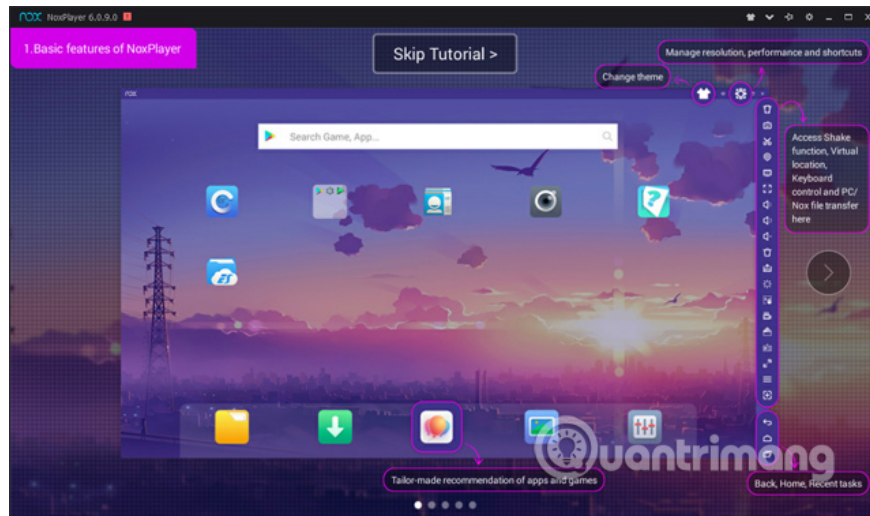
nox NoxPlayer 6.0.9.0

1.Basic features of NoxPlayer

Skip Tutorial >

Manage resolution, performance and shortcuts

Change theme

nox

Search Game, App...

Access Shake function, Virtual location, Keyboard control and PC/ Nox file transfer here

Tailor-made recommendation of apps and games

Back, Home, Recent tasks

uantrimang